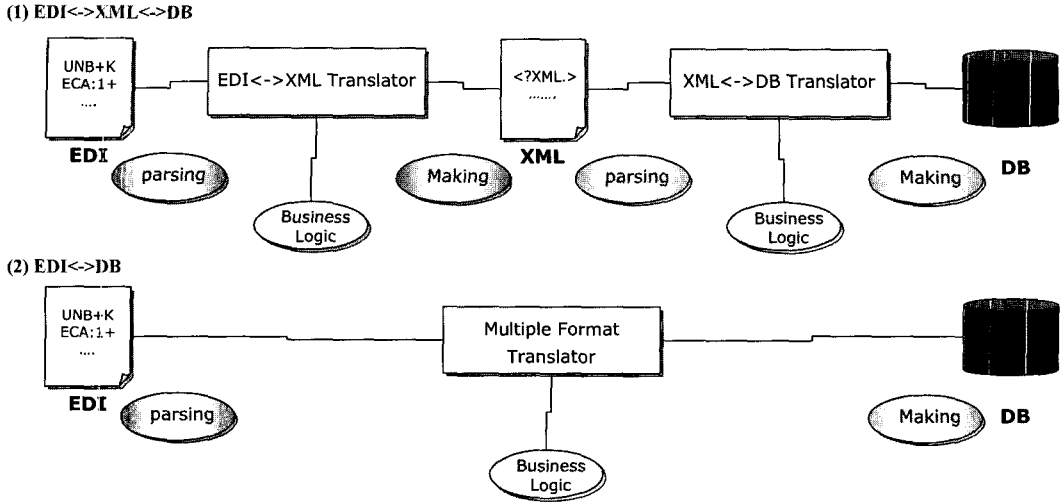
(1) EDI<->XML<->DB

UNB+K
ECA:1+
....

EDI<->XML Translator

<?XML.>
.......

XML<->DB Translator

EDI

parsing

Making

XML

parsing

Making

DB

Business Logic

Business Logic

(2) EDI<->DB

UNB+K
ECA:1+
....

Multiple Format Translator

EDI

parsing

Making

DB

Business Logic